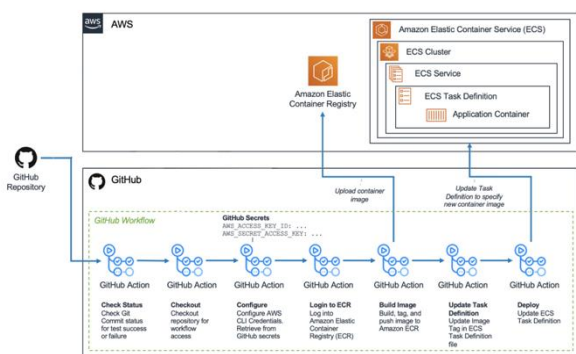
aws AWS

Amazon Elastic Container Service (ECS)

ECS Cluster

ECS Service

ECS Task Definition

Application Container

Amazon Elastic Container Registry

GitHub Repository

GitHub

Upload container image

Update Task Definition to specify new container image

GitHub Workflow

GitHub Secrets
AWS_ACCESS_KEY_ID: ...
AWS_SECRET_ACCESS_KEY: ...

GitHub Action
Check Status
Check Git Commit status for test success or failure

GitHub Action
Checkout
Checkout repository for workflow access

GitHub Action
Configure
Configure AWS CLI Credentials. Retrieve from GitHub secrets

GitHub Action
Login to ECR
Log into Amazon Elastic Container Registry (ECR)

GitHub Action
Build Image
Build, tag, and push image to Amazon ECR

GitHub Action
Update Task Definition
Update Image Tag in ECS Task Definition file

GitHub Action
Deploy
Update ECS Task Definition